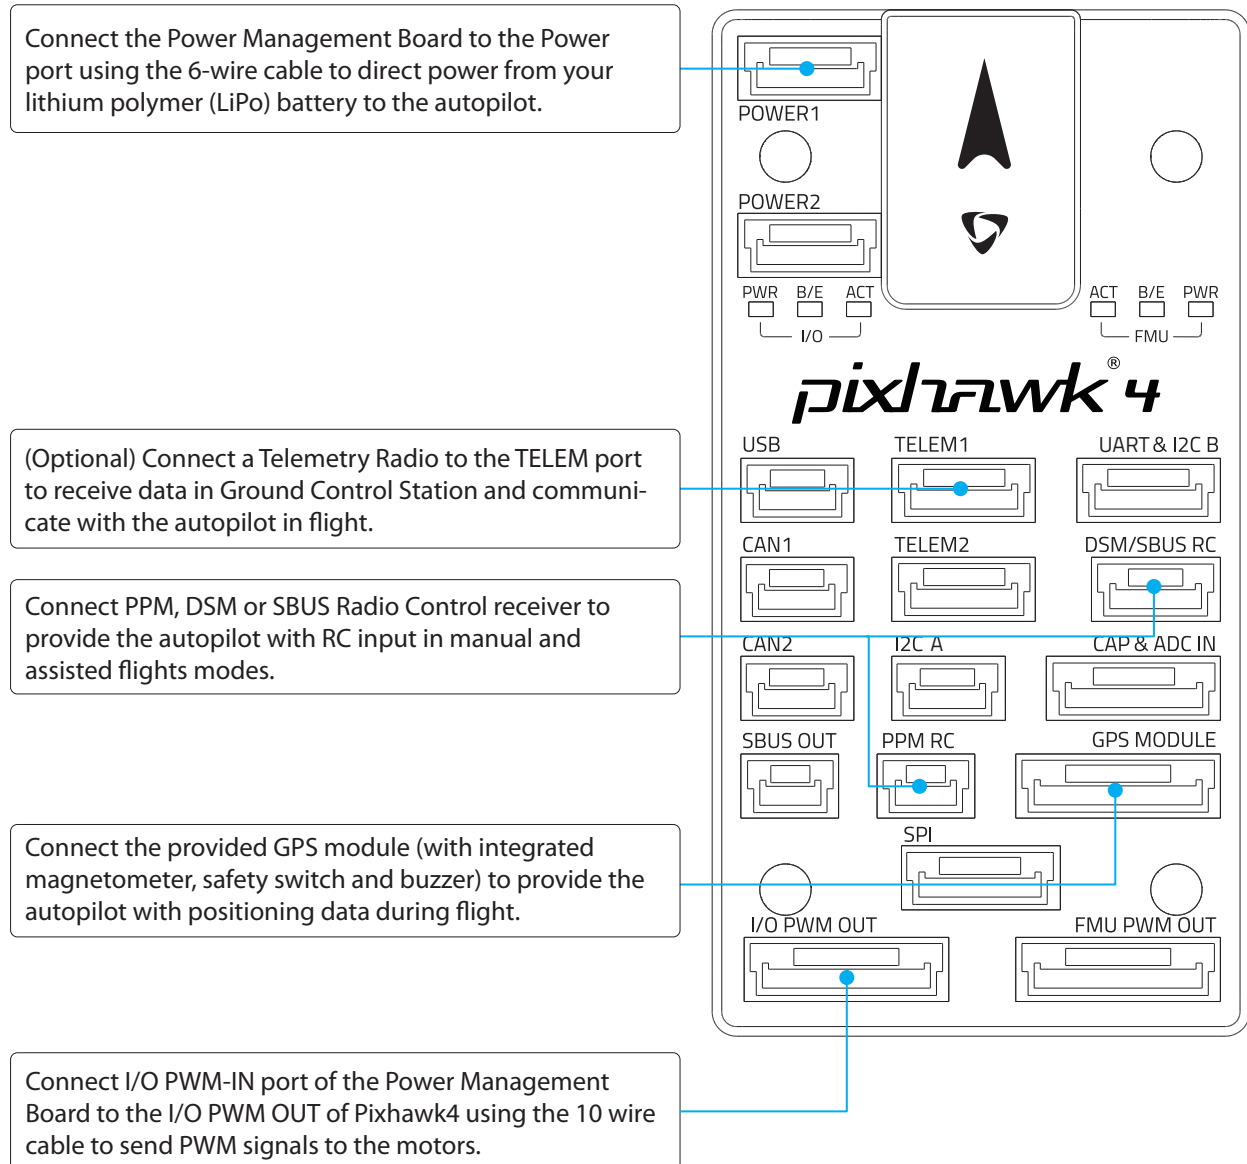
Connect the Power Management Board to the Power port using the 6-wire cable to direct power from your lithium polymer (LiPo) battery to the autopilot.

POWER1

POWER2

PWR B/E ACT
I/O

ACT B/E PWR
FMU

pixhawk® 4

(Optional) Connect a Telemetry Radio to the TELEM port to receive data in Ground Control Station and communicate with the autopilot in flight.

USB TELEM1 UART & I2C B

CAN1 TELEM2 DSM/SBUS RC

Connect PPM, DSM or SBUS Radio Control receiver to provide the autopilot with RC input in manual and assisted flights modes.

CAN2 I2C A CAP & ADC IN

SBUS OUT PPM RC GPS MODULE

SPI

Connect the provided GPS module (with integrated magnetometer, safety switch and buzzer) to provide the autopilot with positioning data during flight.

I/O PWM OUT FMU PWM OUT

Connect I/O PWM-IN port of the Power Management Board to the I/O PWM OUT of Pixhawk4 using the 10 wire cable to send PWM signals to the motors.